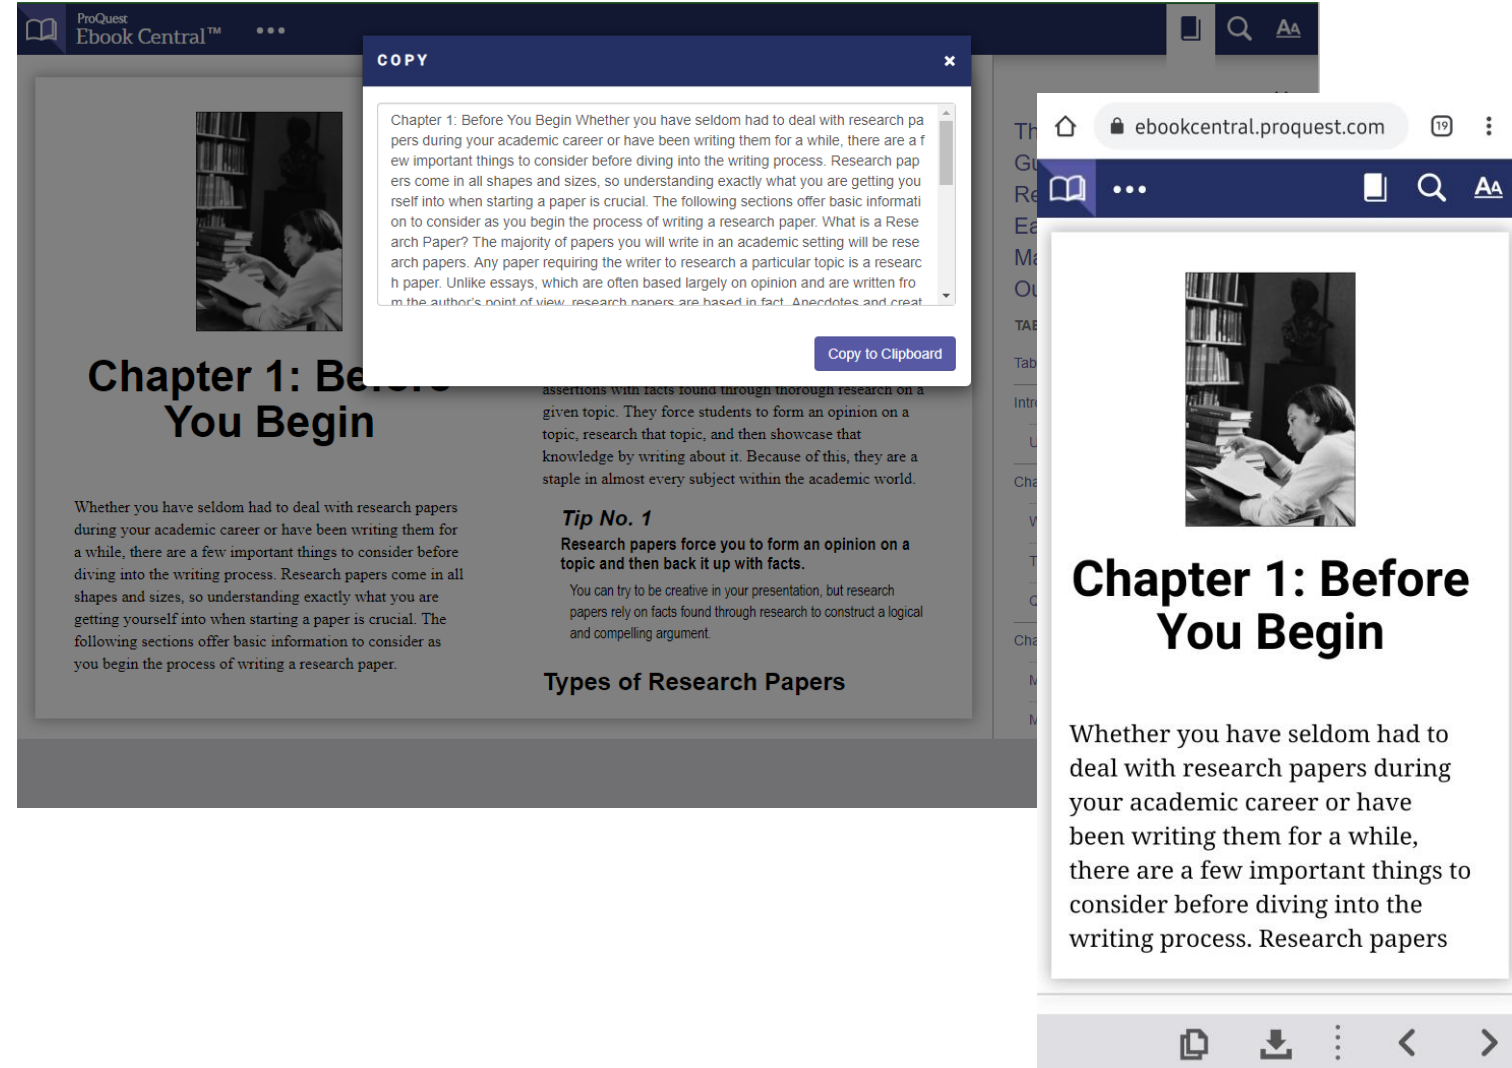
ProQuest
Ebook Central™

COPY

×

Chapter 1: Before You Begin Whether you have seldom had to deal with research pa pers during your academic career or have been writing them for a while, there are a f ew important things to consider before diving into the writing process. Research pap ers come in all shapes and sizes, so understanding exactly what you are getting you rself into when starting a paper is crucial. The following sections offer basic informati on to consider as you begin the process of writing a research paper. What is a Rese arch Paper? The majority of papers you will write in an academic setting will be rese arch papers. Any paper requiring the writer to research a particular topic is a researc h paper. Unlike essays, which are often based largely on opinion and are written fro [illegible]

Copy to Clipboard

Chapter 1: Be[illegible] You Begin

Whether you have seldom had to deal with research papers during your academic career or have been writing them for a while, there are a few important things to consider before diving into the writing process. Research papers come in all shapes and sizes, so understanding exactly what you are getting yourself into when starting a paper is crucial. The following sections offer basic information to consider as you begin the process of writing a research paper.

assertions with facts found through thorough research on a given topic. They force students to form an opinion on a topic, research that topic, and then showcase that knowledge by writing about it. Because of this, they are a staple in almost every subject within the academic world.

Tip No. 1
Research papers force you to form an opinion on a topic and then back it up with facts.

You can try to be creative in your presentation, but research papers rely on facts found through research to construct a logical and compelling argument.

Types of Research Papers

Th
Gu
Re
Ea
Ma
Ou
TAE
Tab
Intr
U
Cha
W
T
C
Cha
M
M

ebookcentral.proquest.com

19

Chapter 1: Before You Begin

Whether you have seldom had to deal with research papers during your academic career or have been writing them for a while, there are a few important things to consider before diving into the writing process. Research papers